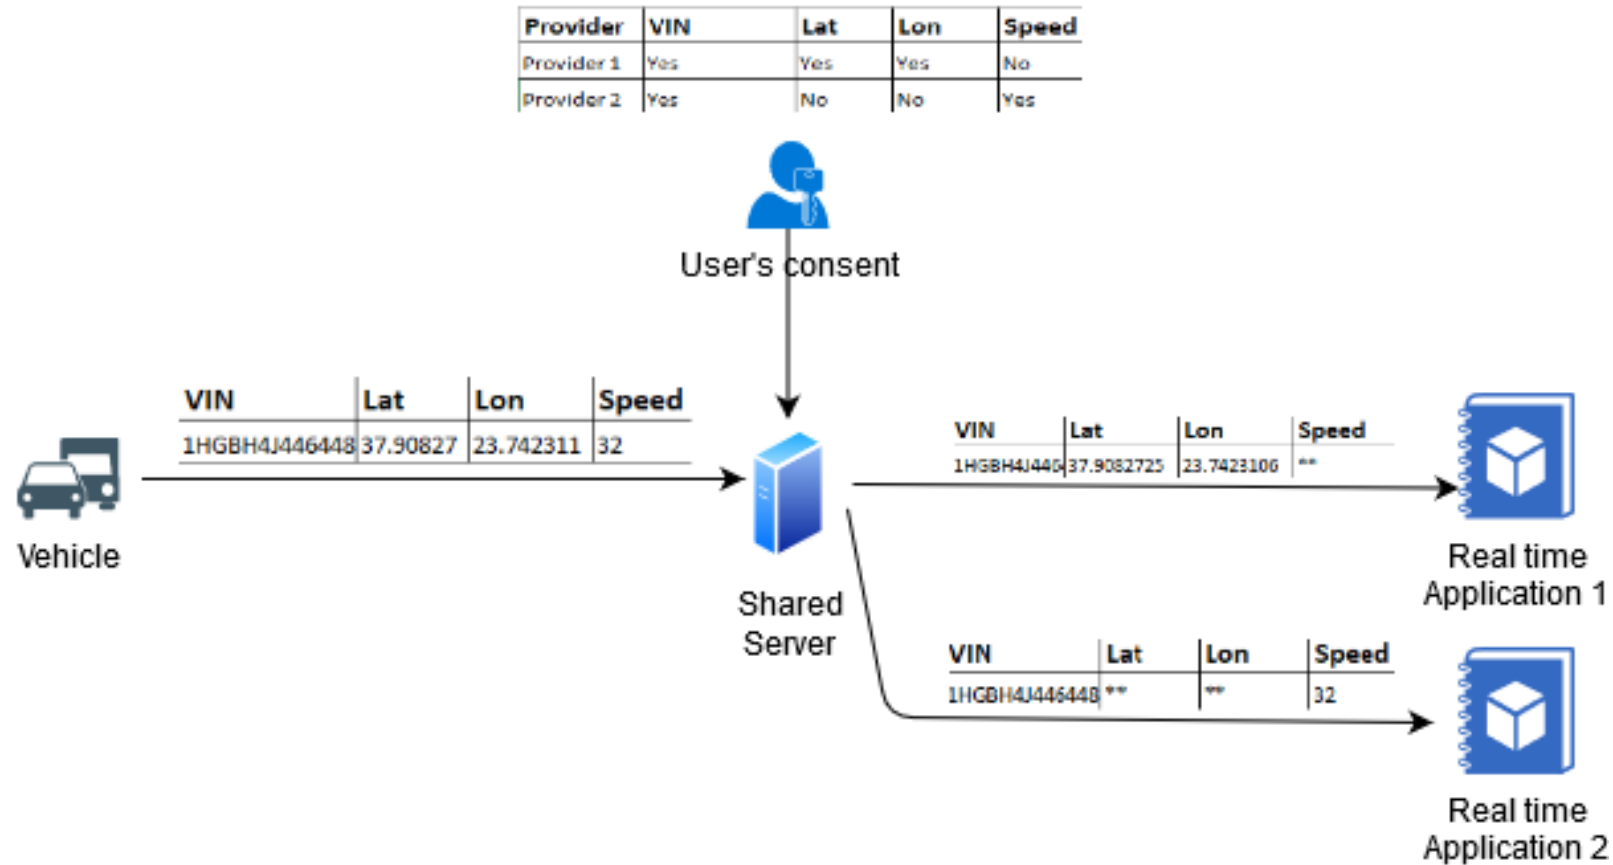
| Provider | VIN | Lat | Lon | Speed |
|---|---|---|---|---|
| Provider 1 | Yes | Yes | Yes | No |
| Provider 2 | Yes | No | No | Yes |

User's consent

| VIN | Lat | Lon | Speed |
|---|---|---|---|
| 1HGBH4J446448 | 37.90827 | 23.742311 | 32 |

Vehicle

Shared Server

| VIN | Lat | Lon | Speed |
|---|---|---|---|
| 1HGBH4J446 | 37.9082725 | 23.7423106 | ** |

Real time Application 1

| VIN | Lat | Lon | Speed |
|---|---|---|---|
| 1HGBH4J446448 | ** | ** | 32 |

Real time Application 2